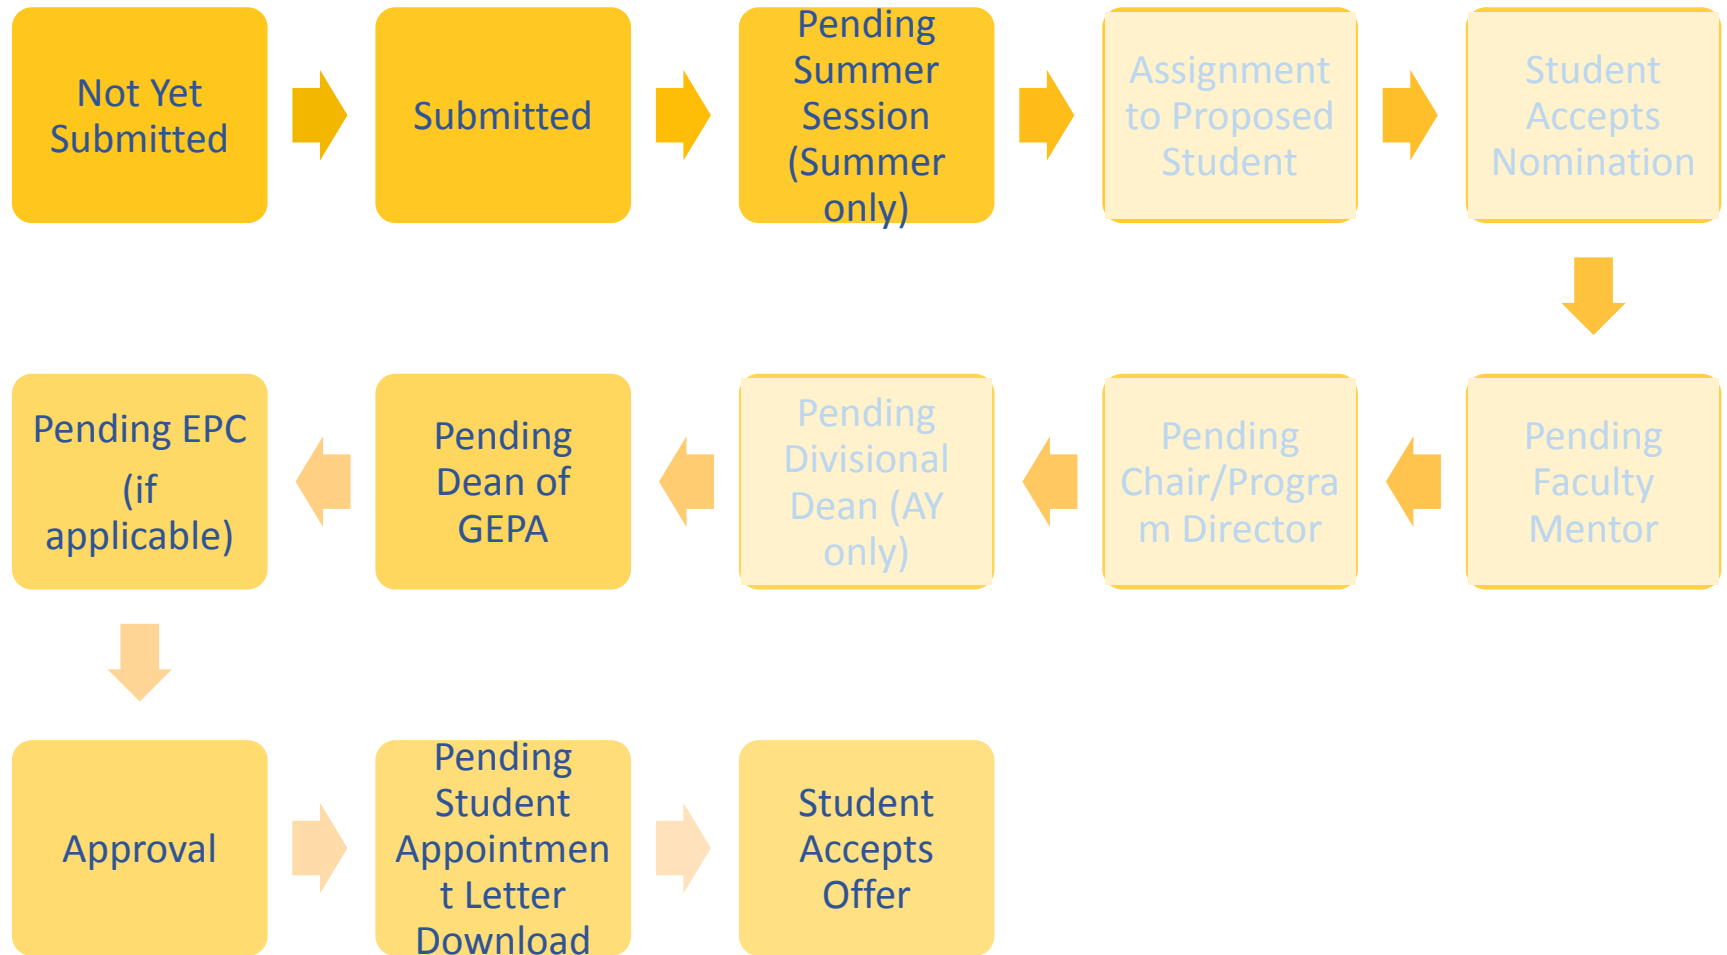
Not Yet Submitted

Submitted

Pending Summer Session (Summer only)

Assignment to Proposed Student

Student Accepts Nomination

Pending Faculty Mentor

Pending Chair/Program Director

Pending Divisional Dean (AY only)

Pending Dean of GEPA

Pending EPC (if applicable)

Approval

Pending Student Appointment Letter Download

Student Accepts Offer